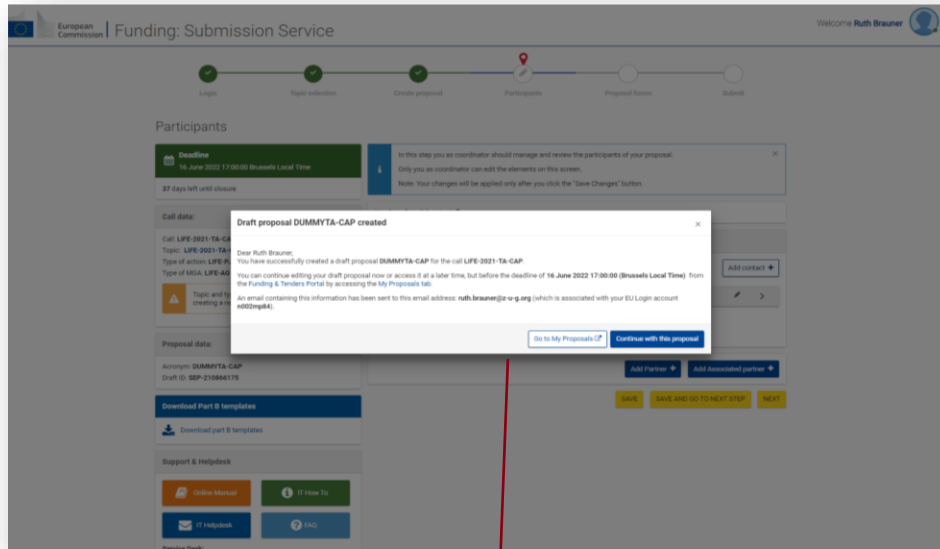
European Commission | Funding: Submission Service

Welcome Ruth Brauner

Login
Topic selection
Create proposal
Participants
Proposal forms
Submit

Participants

Deadline
16 June 2022 17:00:00 Brussels Local Time

37 days left until closure

In this step you as coordinator should manage and review the participants of your proposal.
Only you as coordinator can edit the elements on this screen.
Note: Your changes will be applied only after you click the "Save Changes" button.

Call data:
Call: LIFE-2021-TA-CA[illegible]
Topic: LIFE-2021-TA-CA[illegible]
Type of action: LIFE-P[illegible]
Type of MGA: LIFE-AG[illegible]

Topic and ty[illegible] creating a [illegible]

Draft proposal DUMMYTA-CAP created

Dear Ruth Brauner,
You have successfully created a draft proposal DUMMYTA-CAP for the call LIFE-2021-TA-CAP.

You can continue editing your draft proposal now or access it at a later time, but before the deadline of 16 June 2022 17:00:00 (Brussels Local Time) from the Funding & Tenders Portal by accessing the My Proposals tab.

An email containing this information has been sent to this email address: ruth.brauner@z-u-g.org (which is associated with your EU Login account n002mp84).

Go to My Proposals
Continue with this proposal

Add contact

Proposal data:
Acronym: DUMMYTA-CAP
Draft ID: SEP-210866175

Add Partner
Add Associated partner

SAVE
SAVE AND GO TO NEXT STEP
NEXT

Download Part B templates
Download part B templates

Support & Helpdesk
Online Manual
IT How To
IT Helpdesk
FAQ

Service Desk